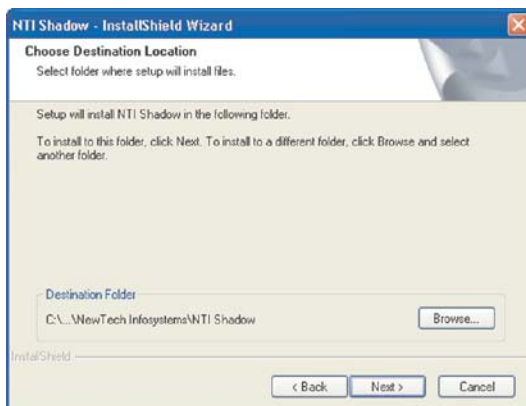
NTI Shadow - InstallShield Wizard

Choose Destination Location

Select folder where setup will install files.

Setup will install NTI Shadow in the following folder.

To install to this folder, click Next. To install to a different folder, click Browse and select another folder.

Destination Folder

C:\...\NewTech Infosystems\NTI Shadow

Browse...

InstallShield

< Back

Next >

Cancel